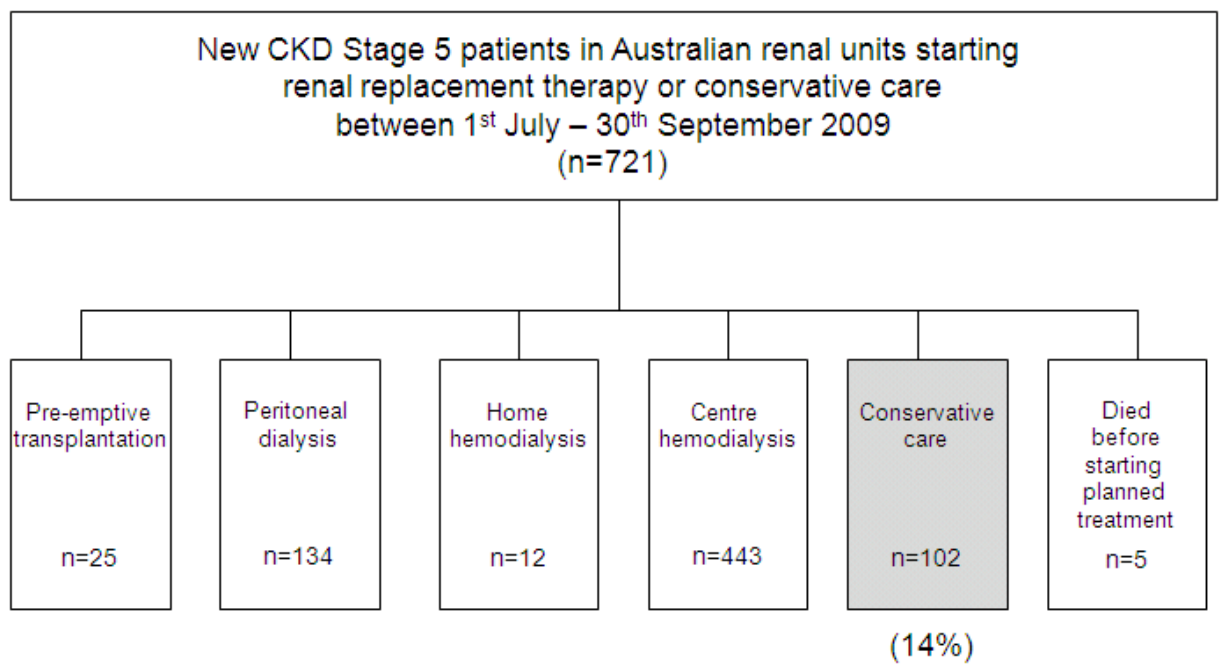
New CKD Stage 5 patients in Australian renal units starting renal replacement therapy or conservative care between 1$^{st}$ July – 30$^{th}$ September 2009
(n=721)

Pre-emptive transplantation
n=25

Peritoneal dialysis
n=134

Home hemodialysis
n=12

Centre hemodialysis
n=443

Conservative care
n=102
(14%)

Died before starting planned treatment
n=5